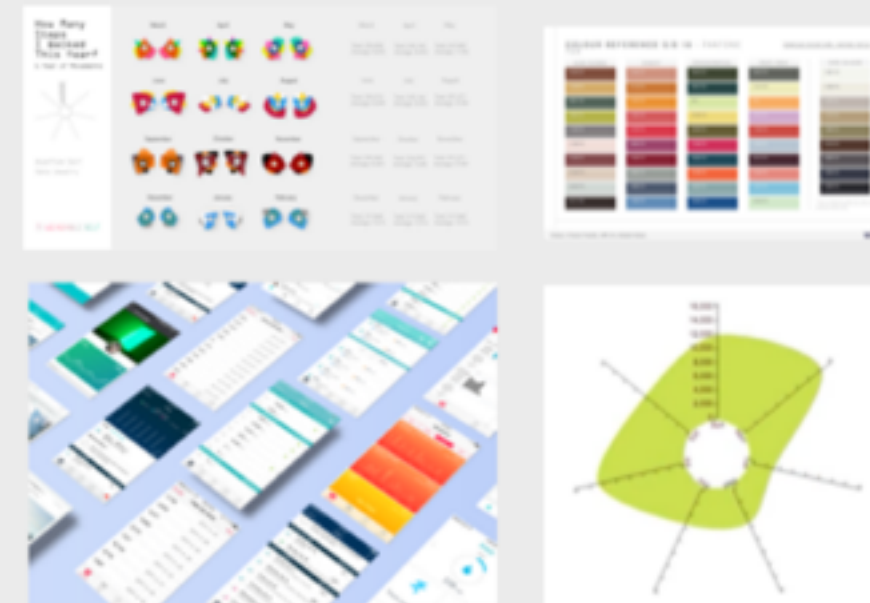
How Many Steps I Walked This Year?

A Year of Movements

March April May

June July August

September October November

December January February

COLOUR REFERENCE S/S 16 PANTONE

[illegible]

16,000

14,000

12,000

10,000

8,000

6,000

4,000

2,000